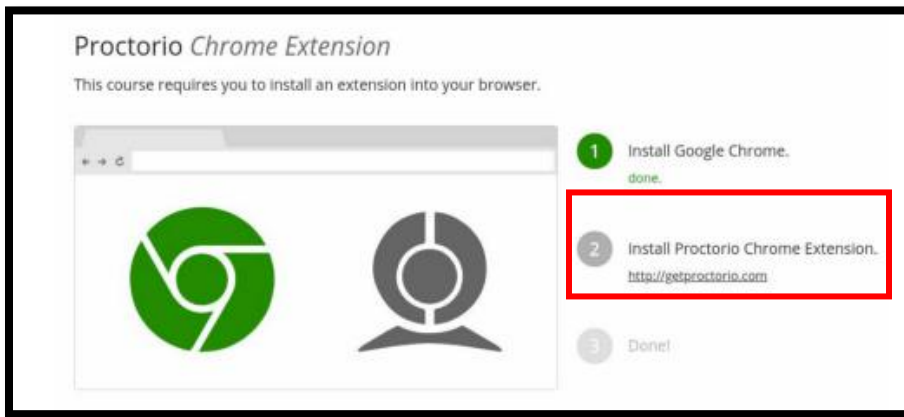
Proctorio *Chrome Extension*

This course requires you to install an extension into your browser.

1 Install Google Chrome.
done.

2 Install Proctorio Chrome Extension.
http://getproctorio.com

3 Done!